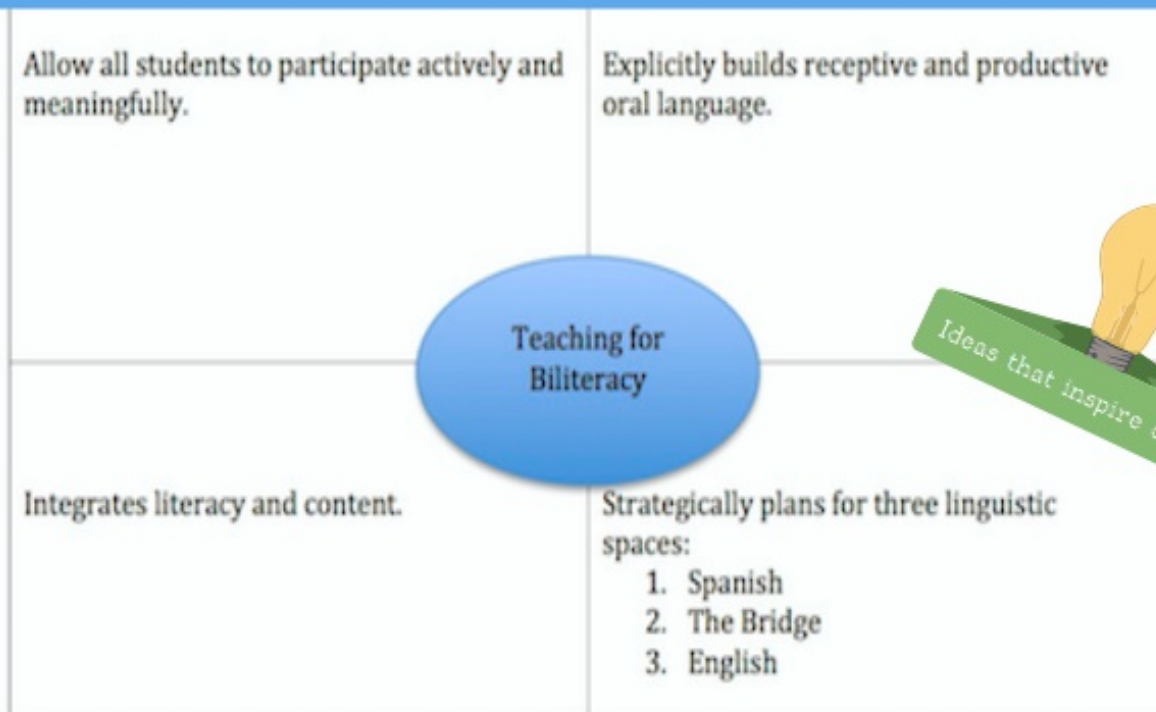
Allow all students to participate actively and meaningfully.

Explicitly builds receptive and productive oral language.

Teaching for Biliteracy

Ideas that inspire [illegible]

Integrates literacy and content.

Strategically plans for three linguistic spaces:
1. Spanish
2. The Bridge
3. English